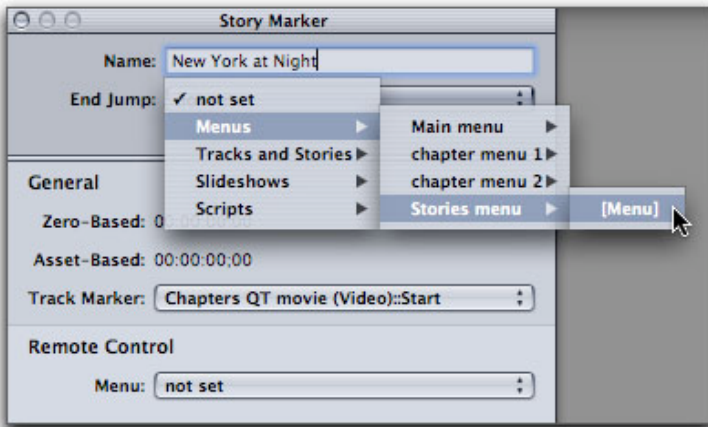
Story Marker

Name: New York at Night

End Jump: ✓ not set

Menus ▶

Tracks and Stories ▶

Slideshows ▶

Scripts ▶

Main menu ▶

chapter menu 1 ▶

chapter menu 2 ▶

Stories menu ▶

[Menu]

General

Zero-Based: 0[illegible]

Asset-Based: 00:00:00;00

Track Marker: Chapters QT movie (Video)::Start

Remote Control

Menu: not set